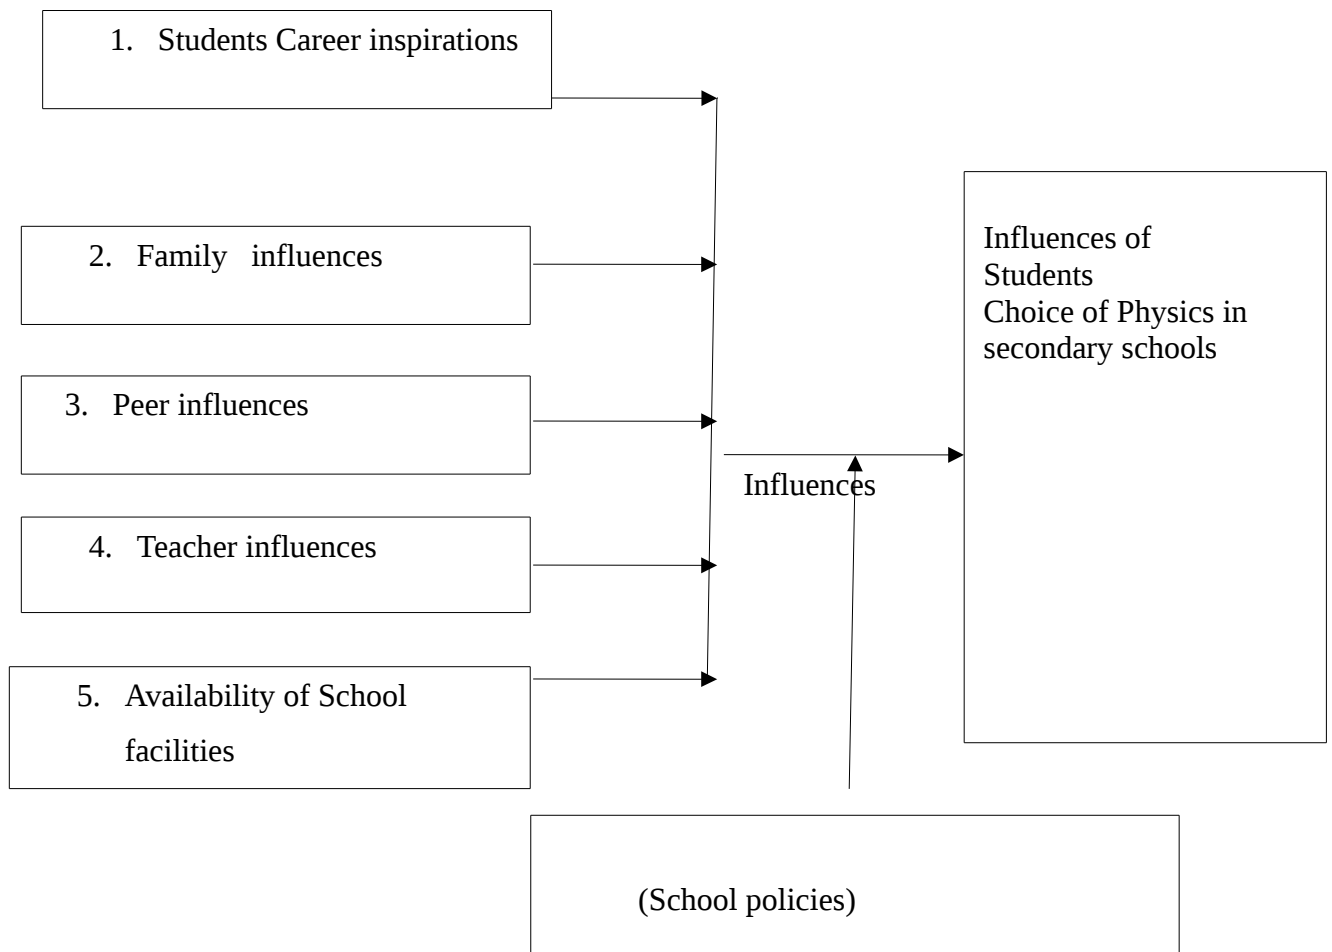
1. Students Career inspirations

2. Family influences

3. Peer influences

4. Teacher influences

5. Availability of School facilities

Influences

Influences of Students Choice of Physics in secondary schools

(School policies)